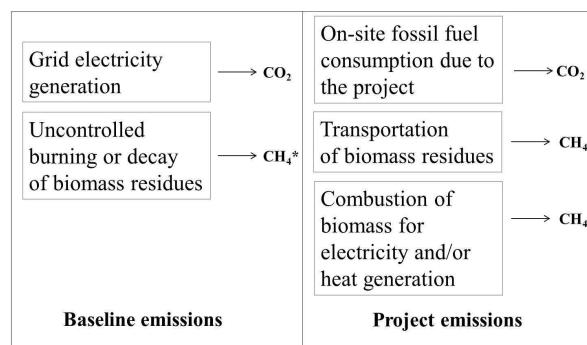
Grid electricity generation → $CO_2$

Uncontrolled burning or decay of biomass residues → $CH_4$*

Baseline emissions

On-site fossil fuel consumption due to the project → $CO_2$

Transportation of biomass residues → $CH_4$

Combustion of biomass for electricity and/or heat generation → $CH_4$

Project emissions